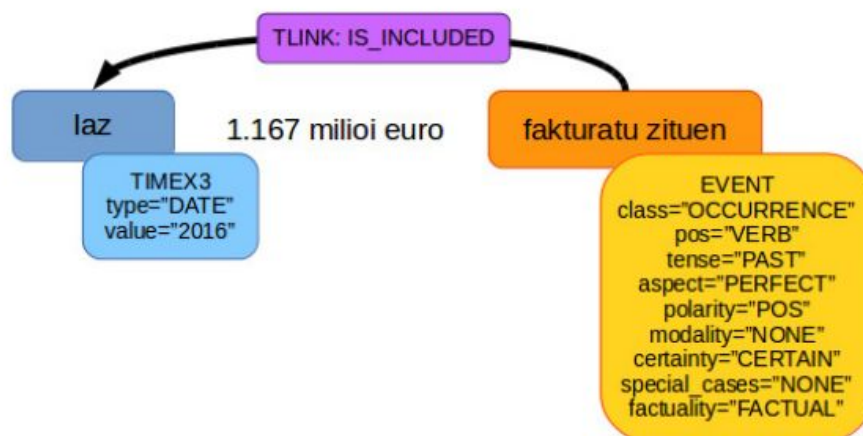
TLINK: IS_INCLUDED

Iaz

TIMEX3
type="DATE"
value="2016"

1.167 milioi euro

fakturatu zituen

EVENT
class="OCCURRENCE"
pos="VERB"
tense="PAST"
aspect="PERFECT"
polarity="POS"
modality="NONE"
certainty="CERTAIN"
special_cases="NONE"
factuality="FACTUAL"